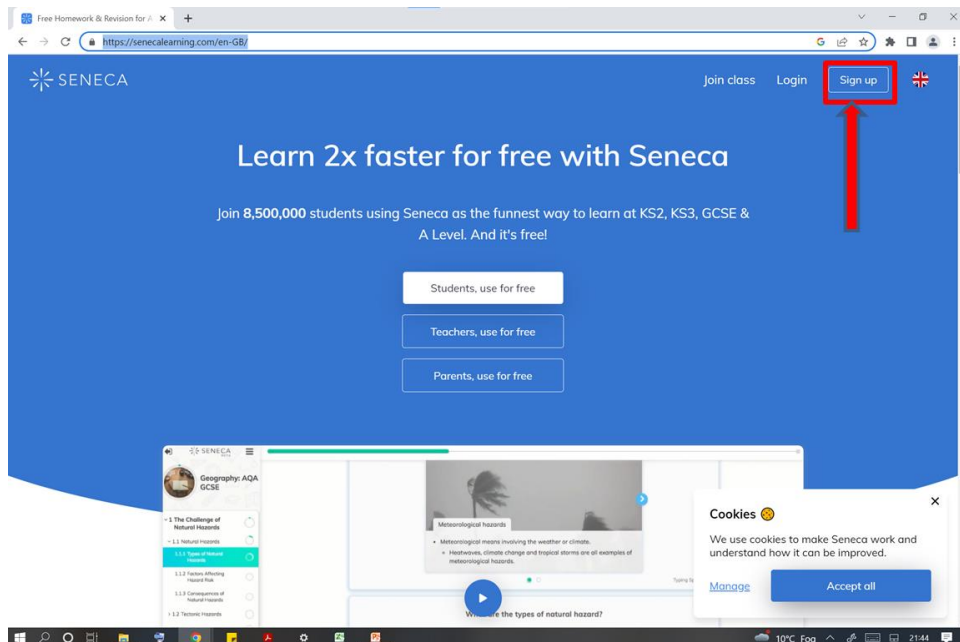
Free Homework & Revision for A

https://senecalearning.com/en-GB/

SENECA

Join class Login Sign up

Learn 2x faster for free with Seneca

Join **8,500,000** students using Seneca as the funnest way to learn at KS2, KS3, GCSE & A Level. And it's free!

Students, use for free

Teachers, use for free

Parents, use for free

SENECA

Geography: AQA GCSE

1 The Challenge of Natural Hazards

1.1 Natural Hazards

1.1.1 Types of Natural Hazards

1.1.2 Factors Affecting Hazard Risk

1.1.3 Consequences of Natural Hazards

1.2 Tectonic Hazards

Meteorological hazards

• Meteorological means involving the weather or climate.

• Heatwaves, climate change and tropical storms are all examples of meteorological hazards.

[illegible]re the types of natural hazard?

Cookies

We use cookies to make Seneca work and understand how it can be improved.

Manage

Accept all

10°C Fog 21:44